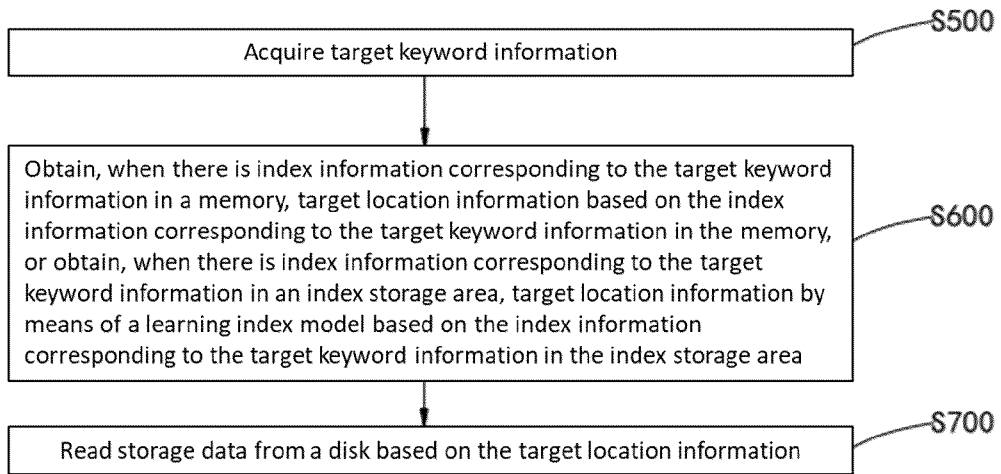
Acquire target keyword information

S500

Obtain, when there is index information corresponding to the target keyword information in a memory, target location information based on the index information corresponding to the target keyword information in the memory, or obtain, when there is index information corresponding to the target keyword information in an index storage area, target location information by means of a learning index model based on the index information corresponding to the target keyword information in the index storage area

S600

Read storage data from a disk based on the target location information

S700